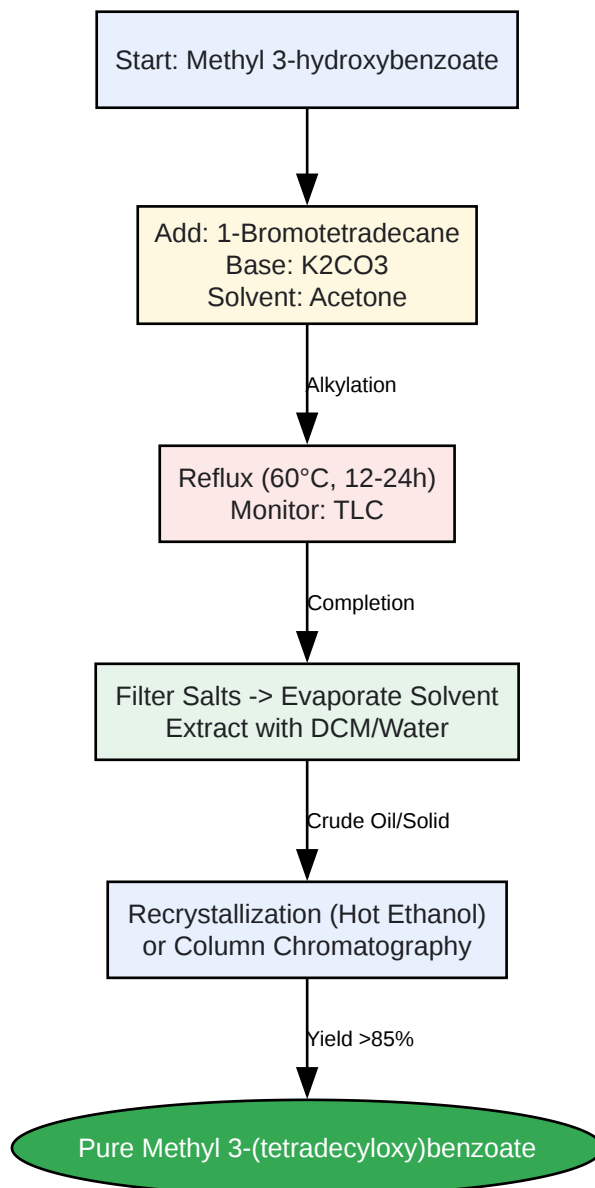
Start: Methyl 3-hydroxybenzoate

Add: 1-Bromotetradecane
Base: K2CO3
Solvent: Acetone

Alkylation

Reflux (60°C, 12-24h)
Monitor: TLC

Completion

Filter Salts -> Evaporate Solvent
Extract with DCM/Water

Crude Oil/Solid

Recrystallization (Hot Ethanol)
or Column Chromatography

Yield >85%

Pure Methyl 3-(tetradecyloxy)benzoate